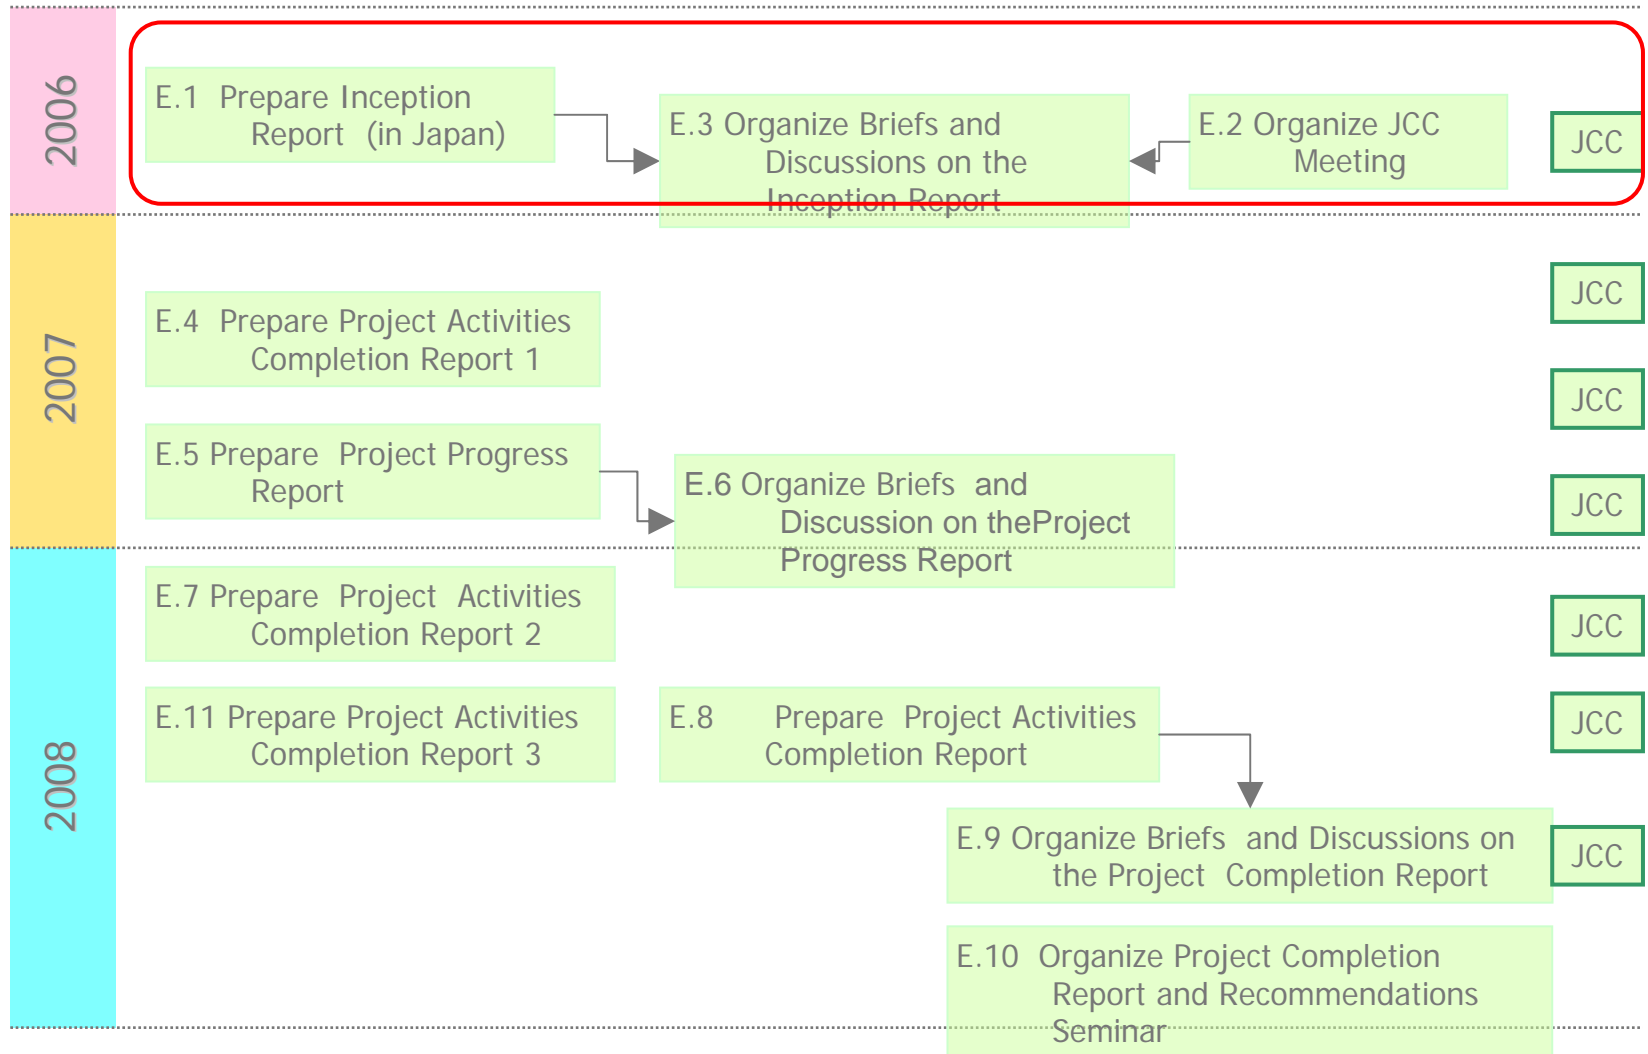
2006

E.1 Prepare Inception Report (in Japan)

E.3 Organize Briefs and Discussions on the Inception Report

E.2 Organize JCC Meeting

JCC

2007

E.4 Prepare Project Activities Completion Report 1

JCC

JCC

E.5 Prepare Project Progress Report

E.6 Organize Briefs and Discussion on theProject Progress Report

JCC

2008

E.7 Prepare Project Activities Completion Report 2

JCC

E.11 Prepare Project Activities Completion Report 3

E.8 Prepare Project Activities Completion Report

JCC

E.9 Organize Briefs and Discussions on the Project Completion Report

JCC

E.10 Organize Project Completion Report and Recommendations Seminar